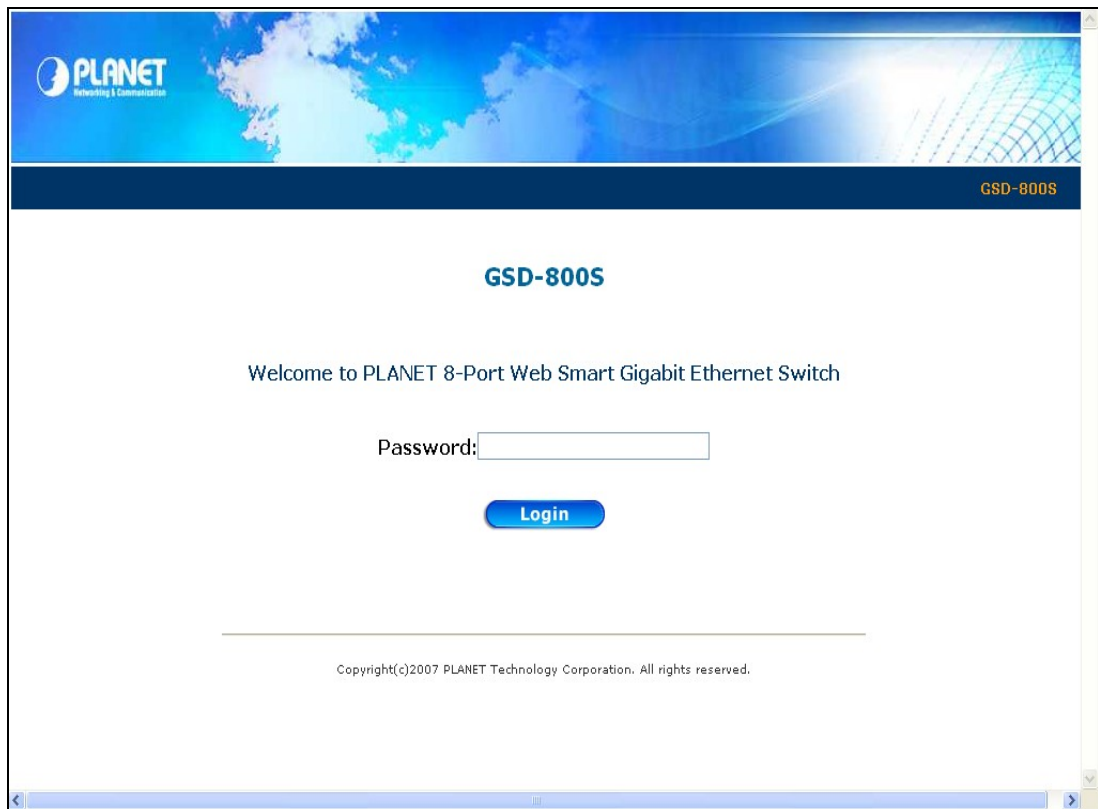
PLANET
Networking & Communication

GSD-800S

GSD-800S

Welcome to PLANET 8-Port Web Smart Gigabit Ethernet Switch

Password:

Login

Copyright(c)2007 PLANET Technology Corporation. All rights reserved.